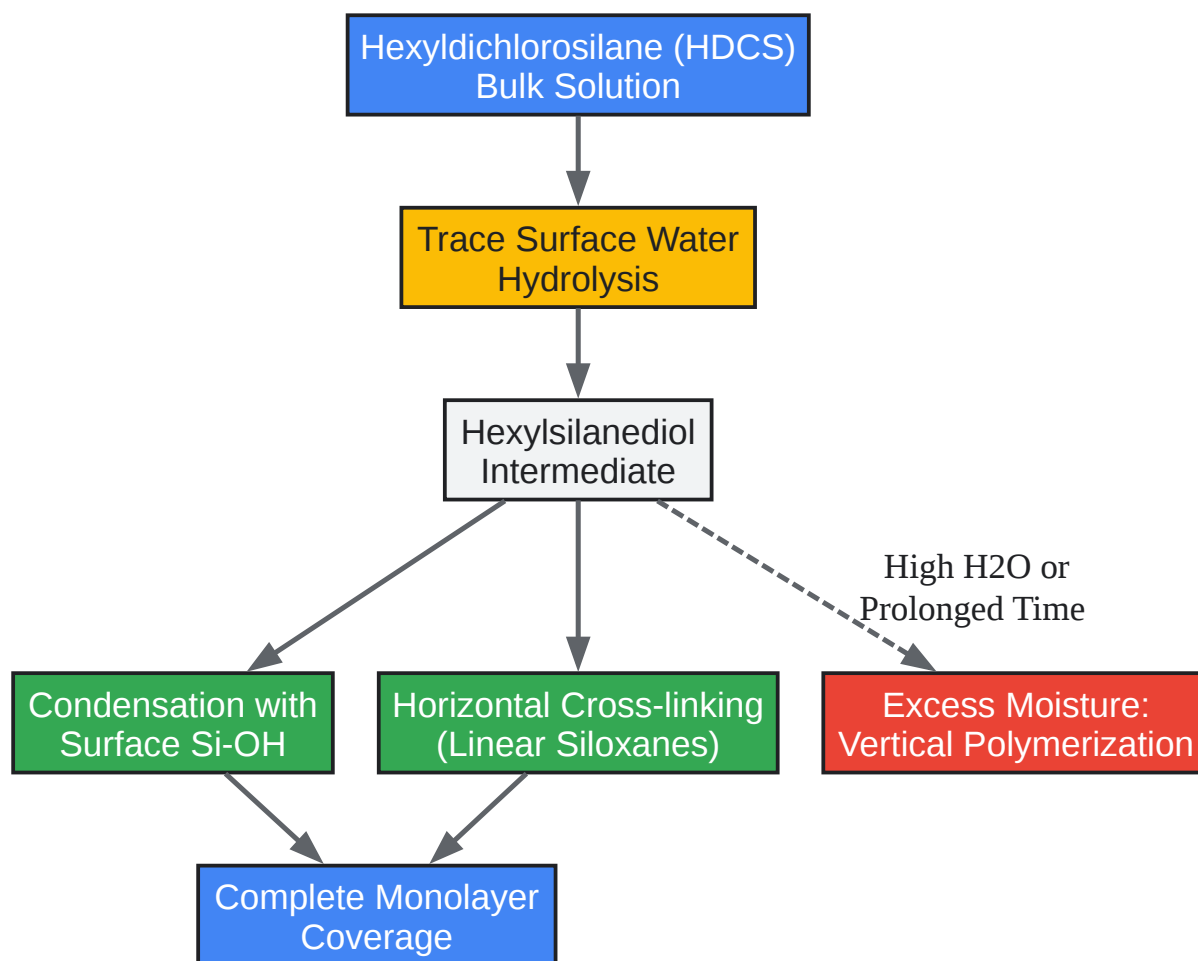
Hexyldichlorosilane (HDCS)
Bulk Solution

Trace Surface Water
Hydrolysis

Hexylsilanediol
Intermediate

High H2O or
Prolonged Time

Condensation with
Surface Si-OH

Horizontal Cross-linking
(Linear Siloxanes)

Excess Moisture:
Vertical Polymerization

Complete Monolayer
Coverage